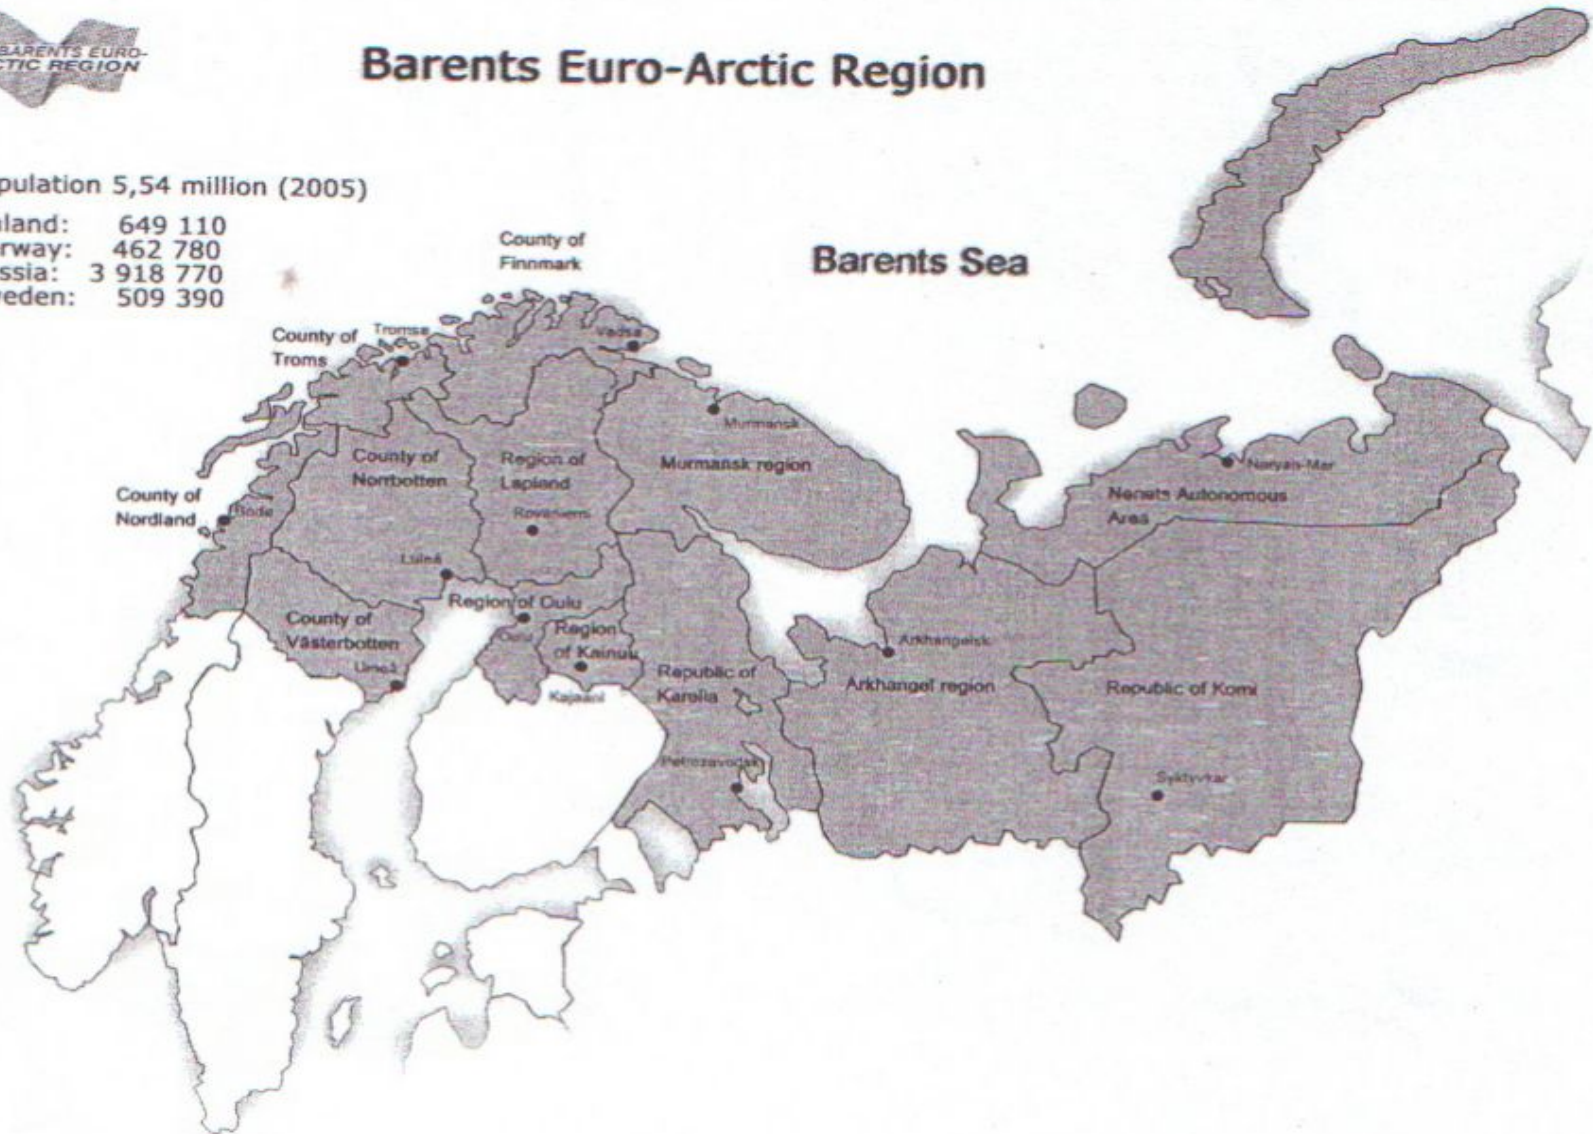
BARENTS EURO-
CTIC REGION

Barents Euro-Arctic Region

pulation 5,54 million (2005)

| land: | 649 110 |
|---|---|
| rway: | 462 780 |
| ssia: | 3 918 770 |
| eden: | 509 390 |

Barents Sea

County of Finnmark

Vadsø

County of Troms

Tromsø

Murmansk

Murmansk region

County of Norrbotten

Region of Lapland

Rovaniemi

County of Nordland

Bodø

Luleå

Region of Oulu

Oulu

Region of Kainuu

Kajaani

County of Västerbotten

Umeå

Republic of Karelia

Petrozavodsk

Arkhangelsk

Arkhangel region

Naryan-Mar

Nenets Autonomous Area

Republic of Komi

Syktyvkar